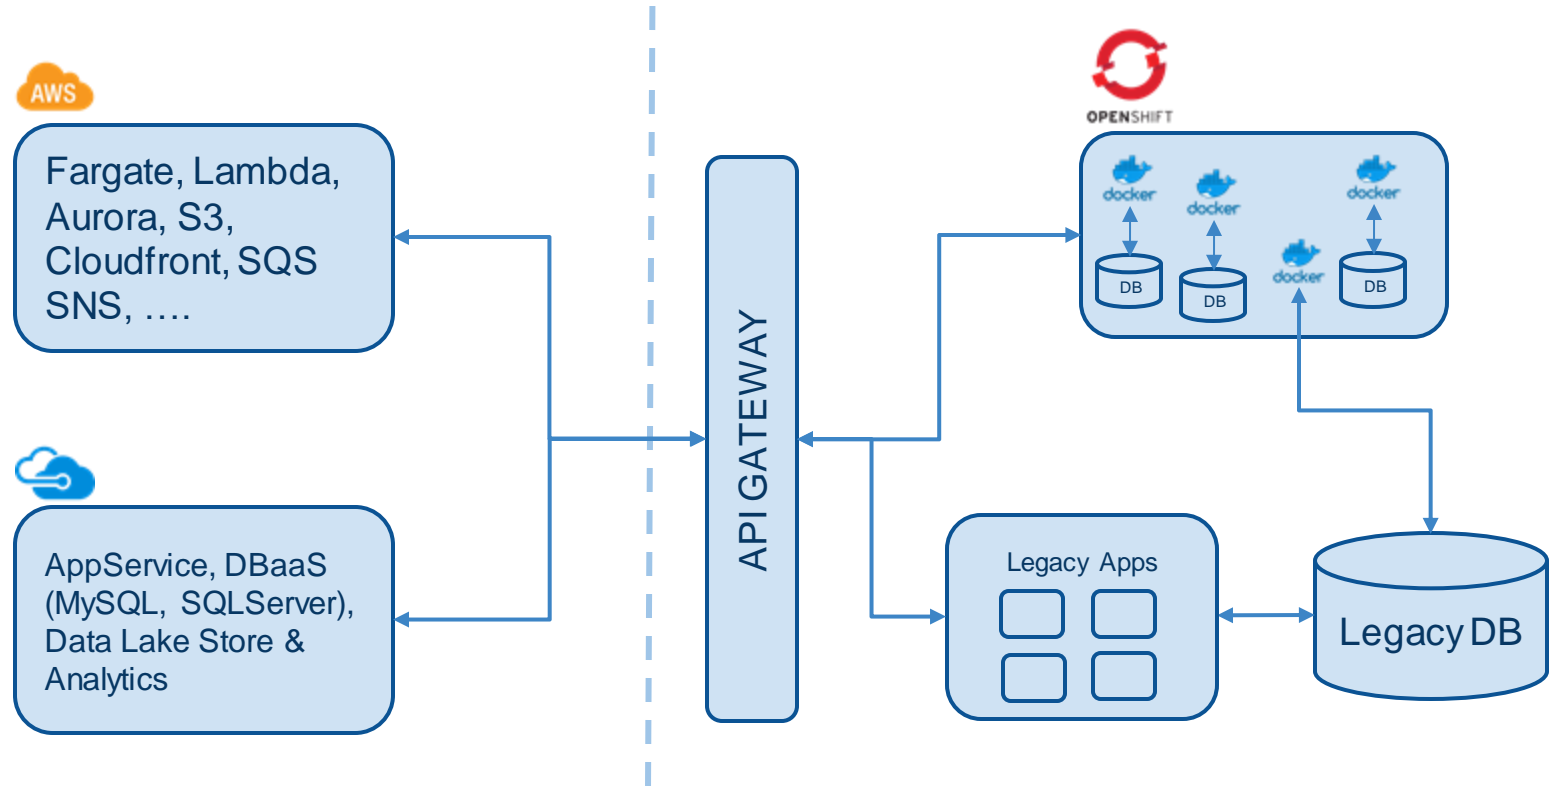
AWS

Fargate, Lambda, Aurora, S3, Cloudfront, SQS SNS, ….

AppService, DBaaS (MySQL, SQLServer), Data Lake Store & Analytics

API GATEWAY

OPENSHIFT

docker
docker
docker
docker

DB
DB
DB

Legacy Apps

Legacy DB